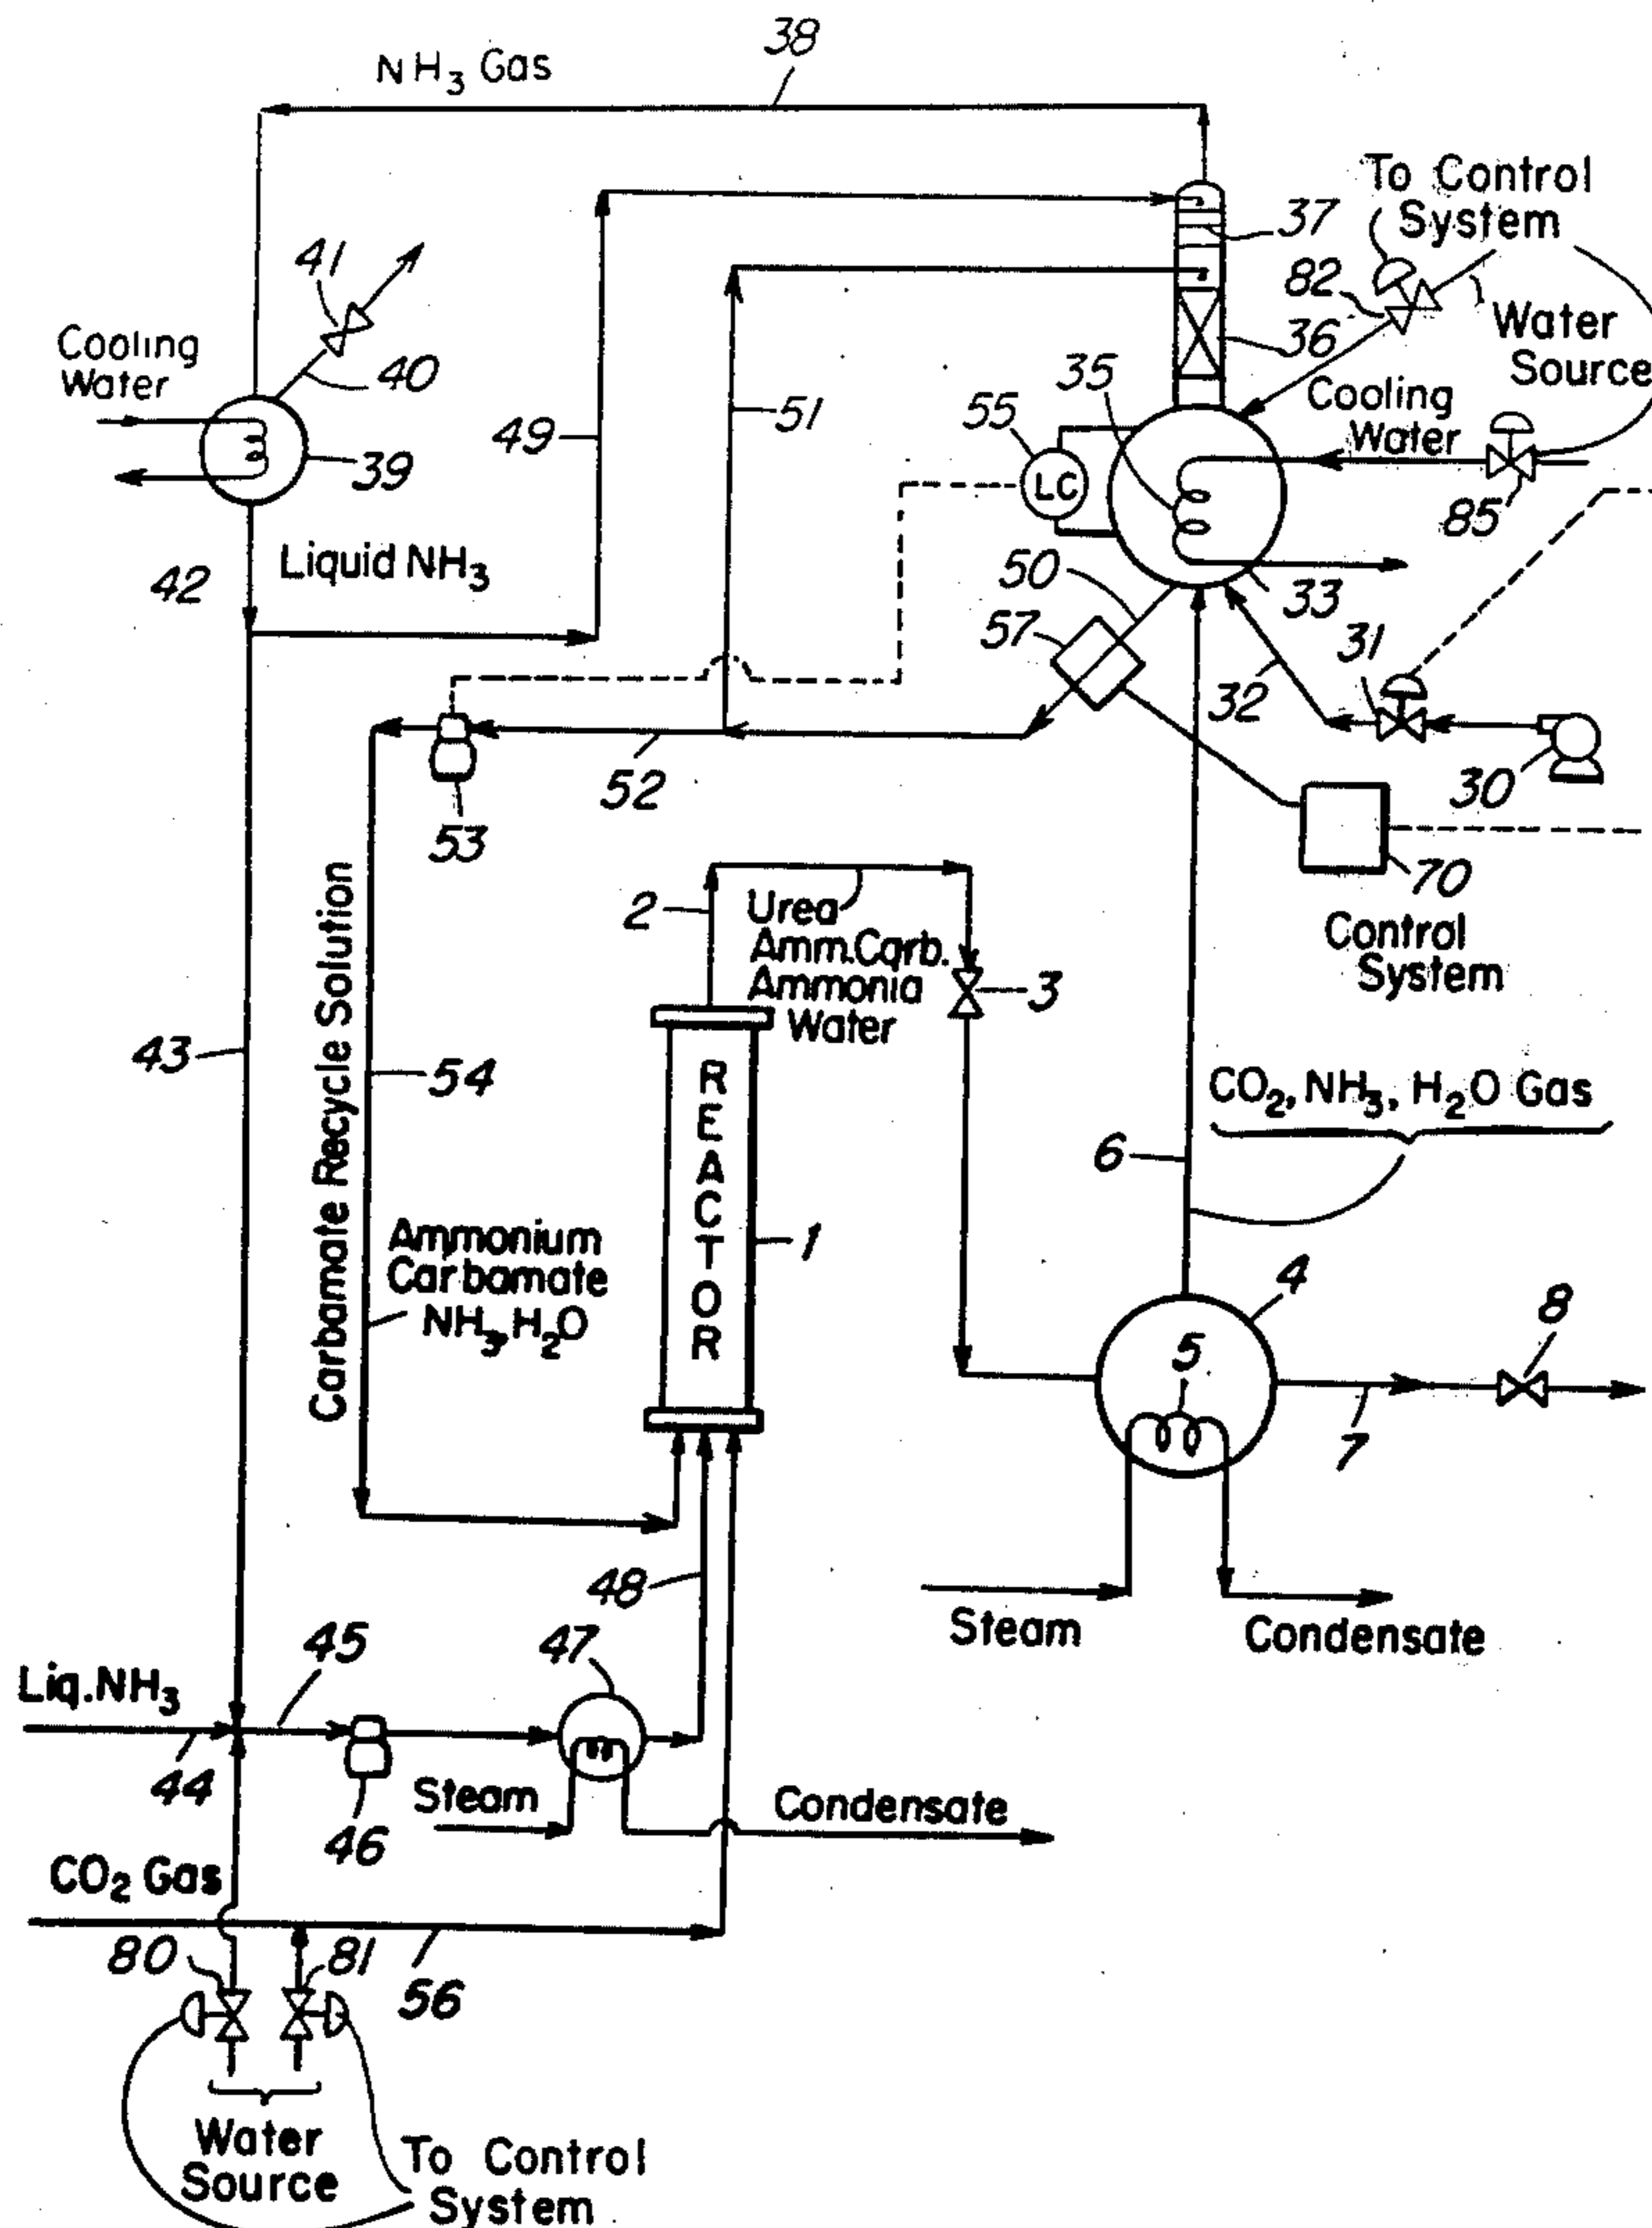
38
$NH_3$ Gas
To Control System
37
41
82
Water Source
Cooling Water
40
36
35
Cooling Water
55
49
51
39
LC
85
42
Liquid $NH_3$
50
33
57
31
32
52
30
53
70
Control System
2
Urea
Amm.Carb.
Ammonia
Water
3
Carbamate Recycle Solution
43
54
$CO_2$, $NH_3$, $H_2O$ Gas
6
REACTOR
Ammonium Carbamate
$NH_3$, $H_2O$
1
4
5
8
7
48
Steam
Condensate
45
47
Liq.$NH_3$
44
46
Steam
Condensate
$CO_2$ Gas
80
81
56
Water Source
To Control System